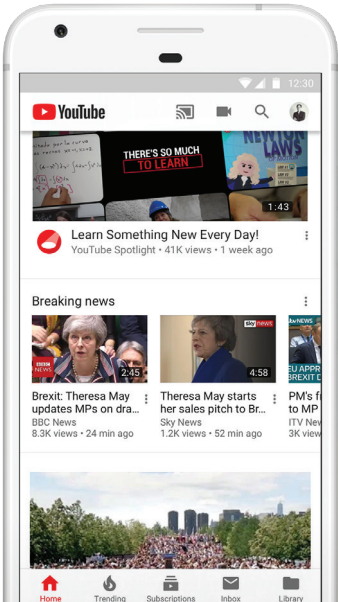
12:30

YouTube

THERE'S SO MUCH TO LEARN

NEWTON LAWS

1:43

Learn Something New Every Day!
YouTube Spotlight • 41K views • 1 week ago

Breaking news

BBC NEWS

2:45

Brexit: Theresa May updates MPs on dra...
BBC News
8.3K views • 24 min ago

sky news

4:58

Theresa May starts her sales pitch to Br...
Sky News
1.2K views • 52 min ago

ITV NEWS

EU APPR BREXIT D

PM's fi to MP
ITV Ne
4.1K vi

Home
Trending
Subscriptions
Inbox
Library